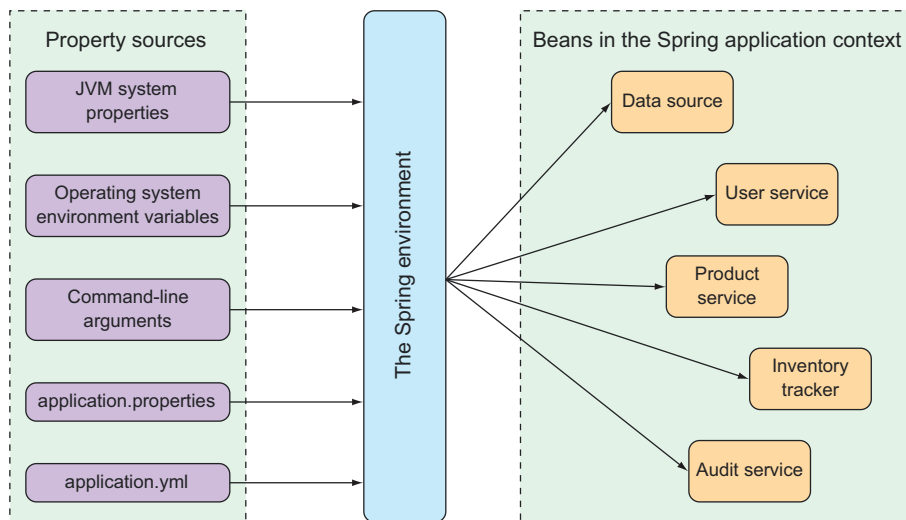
Property sources

JVM system properties

Operating system environment variables

Command-line arguments

application.properties

application.yml

The Spring environment

Beans in the Spring application context

Data source

User service

Product service

Inventory tracker

Audit service